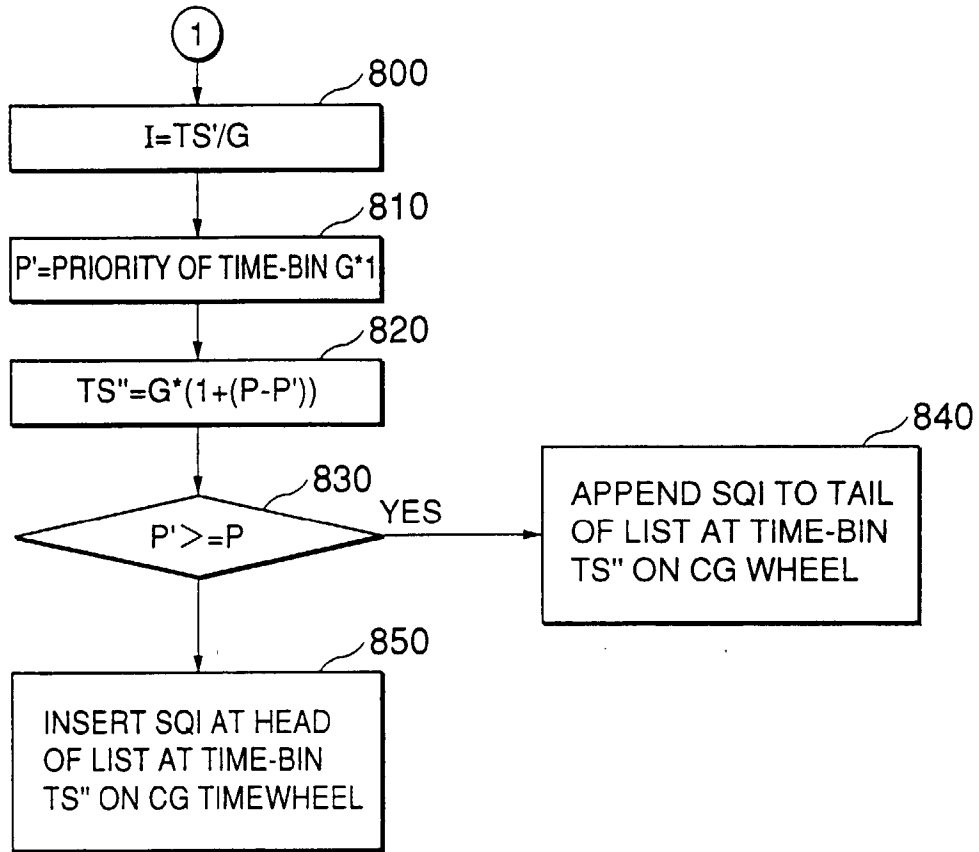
1

800

I=TS'/G

810

P'=PRIORITY OF TIME-BIN G*1

820

TS"=G*(1+(P-P'))

830

P'>=P

YES

840

APPEND SQI TO TAIL OF LIST AT TIME-BIN TS" ON CG WHEEL

850

INSERT SQI AT HEAD OF LIST AT TIME-BIN TS" ON CG TIMEWHEEL